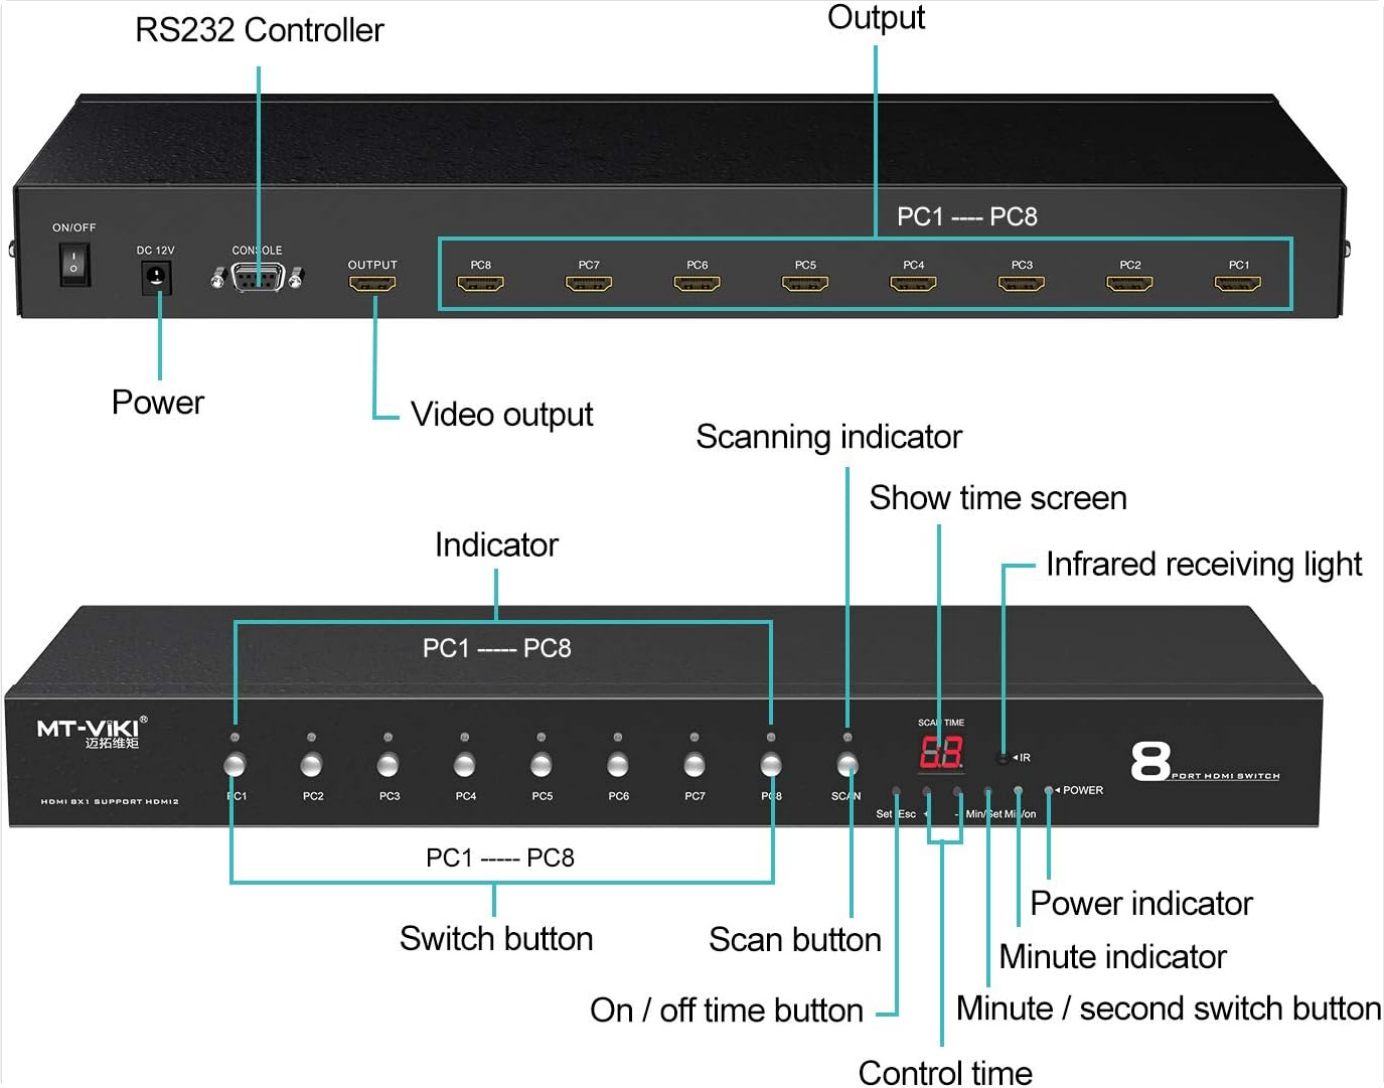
RS232 Controller

Output

PC1 ---- PC8

ON/OFF

DC 12V

CONSOLE

OUTPUT

PC8 PC7 PC6 PC5 PC4 PC3 PC2 PC1

Power

Video output

Scanning indicator

Show time screen

Indicator

Infrared receiving light

PC1 ----- PC8

MT-VIKI®
迈拓维矩

HDMI 8X1 SUPPORT HDMI2

PC1 PC2 PC3 PC4 PC5 PC6 PC7 PC8 SCAN

SCAN TIME

88

IR

POWER

Set Esc Min/Set Min/on

8 PORT HDMI SWITCH

PC1 ----- PC8

Switch button

Scan button

Power indicator

Minute indicator

On / off time button

Minute / second switch button

Control time